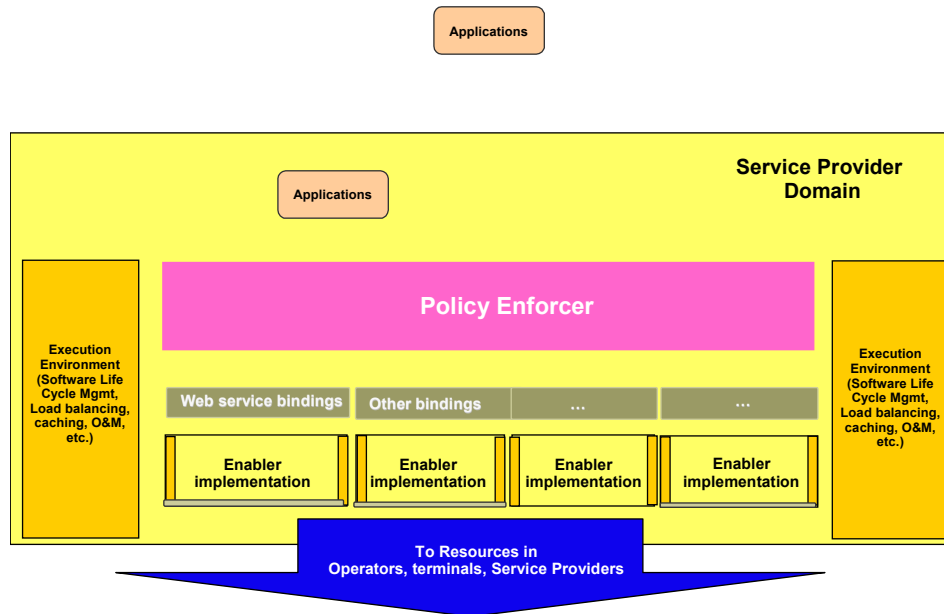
Applications

Service Provider Domain

Applications

Execution Environment (Software Life Cycle Mgmt, Load balancing, caching, O&M, etc.)

Policy Enforcer

Execution Environment (Software Life Cycle Mgmt, Load balancing, caching, O&M, etc.)

Web service bindings

Other bindings

...

...

Enabler implementation

Enabler implementation

Enabler implementation

Enabler implementation

To Resources in Operators, terminals, Service Providers